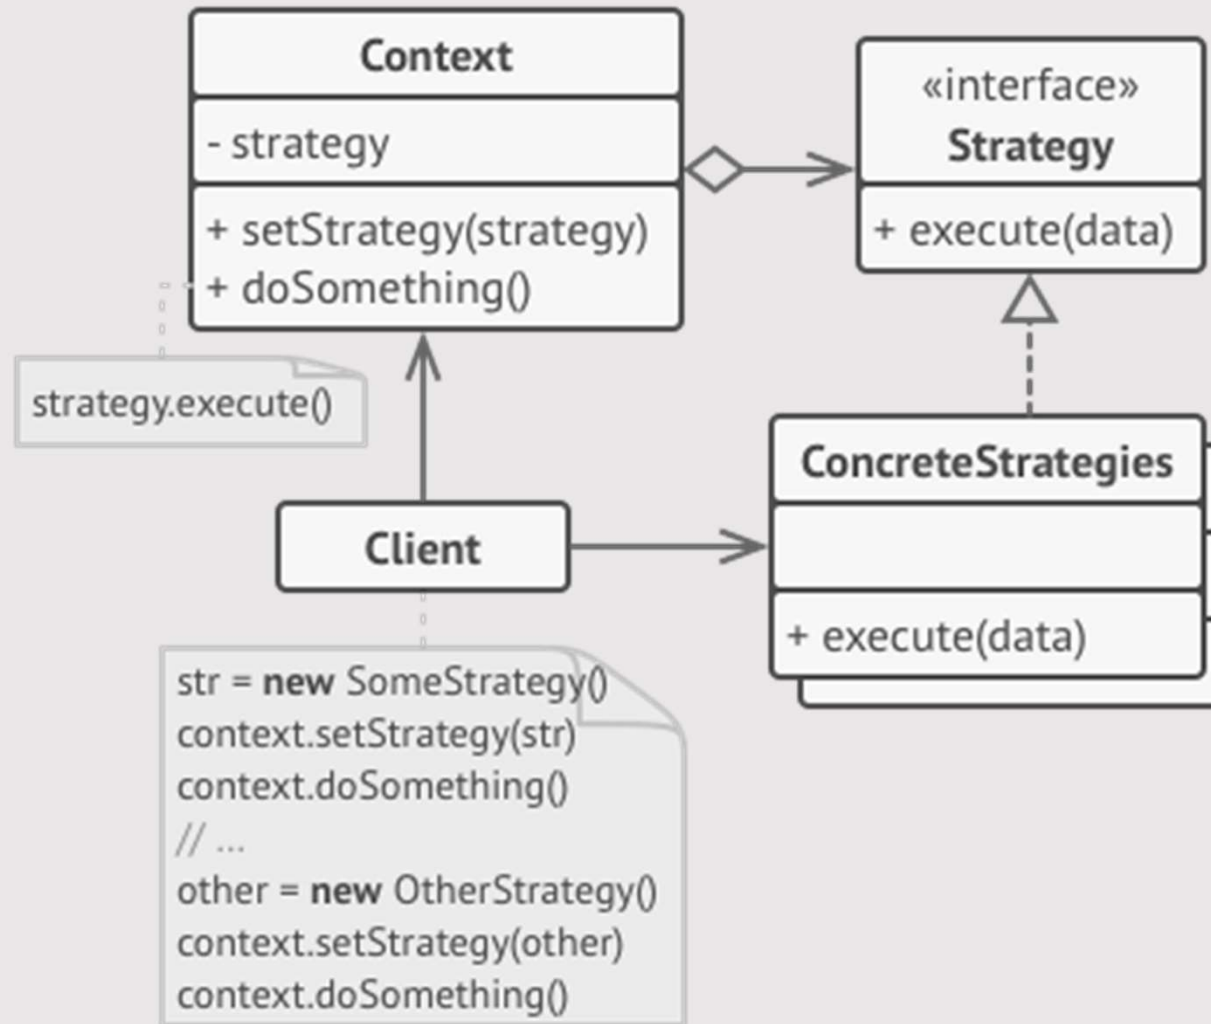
Context

- strategy

+ setStrategy(strategy)
+ doSomething()

«interface»
Strategy

+ execute(data)

strategy.execute()

ConcreteStrategies

+ execute(data)

Client

str = new SomeStrategy()
context.setStrategy(str)
context.doSomething()
// ...
other = new OtherStrategy()
context.setStrategy(other)
context.doSomething()